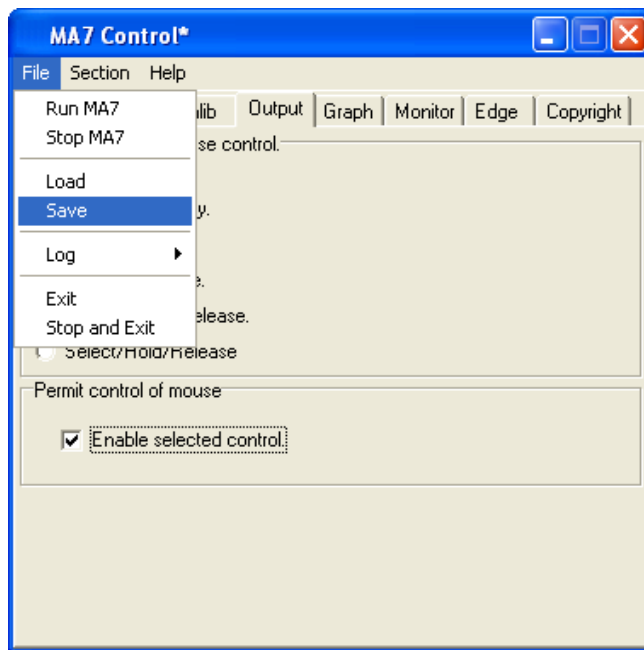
MA7 Control*

File Section Help

Run MA7
Stop MA7

Load
Save

Log

Exit
Stop and Exit

alib Output Graph Monitor Edge Copyright

se control.

y.

e.

elease.

Select/Hold/Release

Permit control of mouse

Enable selected control.